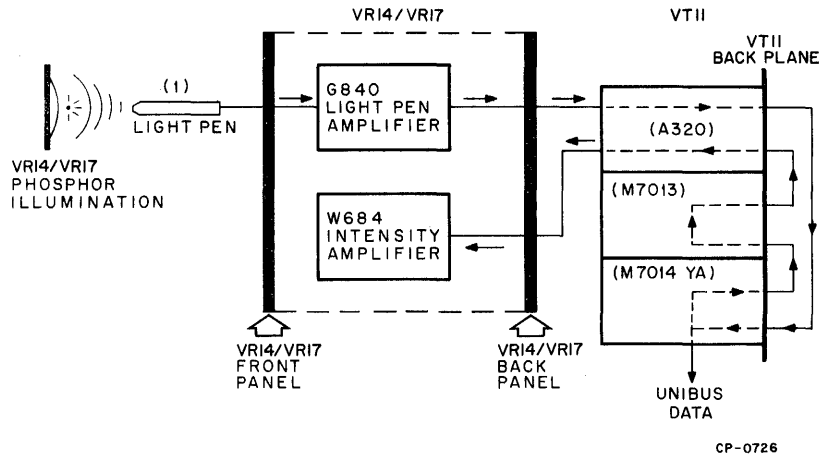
VR14/VR17

VT11

VT11 BACK PLANE

(1)

LIGHT PEN

VR14/VR17 PHOSPHOR ILLUMINATION

G840 LIGHT PEN AMPLIFIER

W684 INTENSITY AMPLIFIER

(A320)

(M7013)

(M7014 YA)

VR14/VR17 FRONT PANEL

VR14/VR17 BACK PANEL

UNIBUS DATA

CP-0726